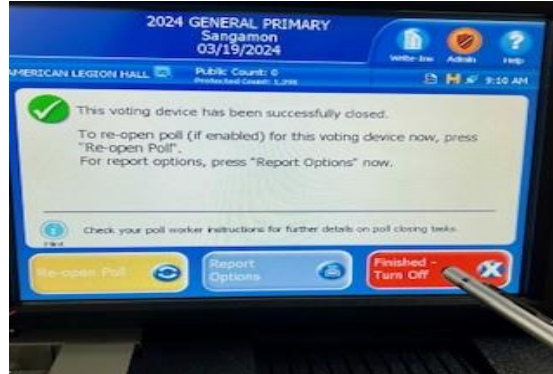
2024 GENERAL PRIMARY
Sangamon
03/19/2024

Write-Ins Admin Help

AMERICAN LEGION HALL
Public Count: 0
Protected Count: 1,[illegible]
9:10 AM

This voting device has been successfully closed.

To re-open poll (if enabled) for this voting device now, press "Re-open Poll".
For report options, press "Report Options" now.

Hint
Check your poll worker instructions for further details on poll closing tasks.

Re-open Poll
Report Options
Finished - Turn Off